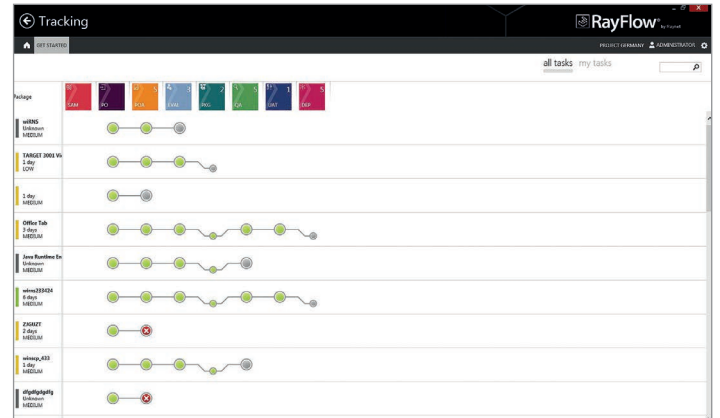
Tracking

RayFlow by Raynet

GET STARTED

PROJECT GERMANY ADMINISTRATOR

all tasks my tasks

Package

SAM PO PCK EVAL PKG QA UAT DEP

winRNS
Unknown
MEDIUM

TARGET 3001 V
1 day
LOW

1 day
MEDIUM

Office Tab
3 days
MEDIUM

Java Runtime En
Unknown
MEDIUM

winrar223424
6 days
MEDIUM

ZAGNZT
2 days
MEDIUM

winzip_433
1 day
MEDIUM

dfgdfgdgdfg
Unknown
MEDIUM